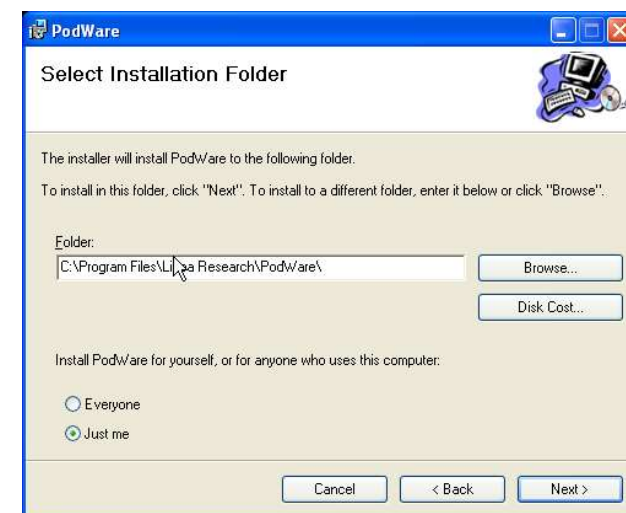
PodWare

Select Installation Folder

The installer will install PodWare to the following folder.

To install in this folder, click "Next". To install to a different folder, enter it below or click "Browse".

Folder:

C:\Program Files\Li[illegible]a Research\PodWare\

Browse...

Disk Cost...

Install PodWare for yourself, or for anyone who uses this computer:

Everyone

Just me

Cancel

< Back

Next >